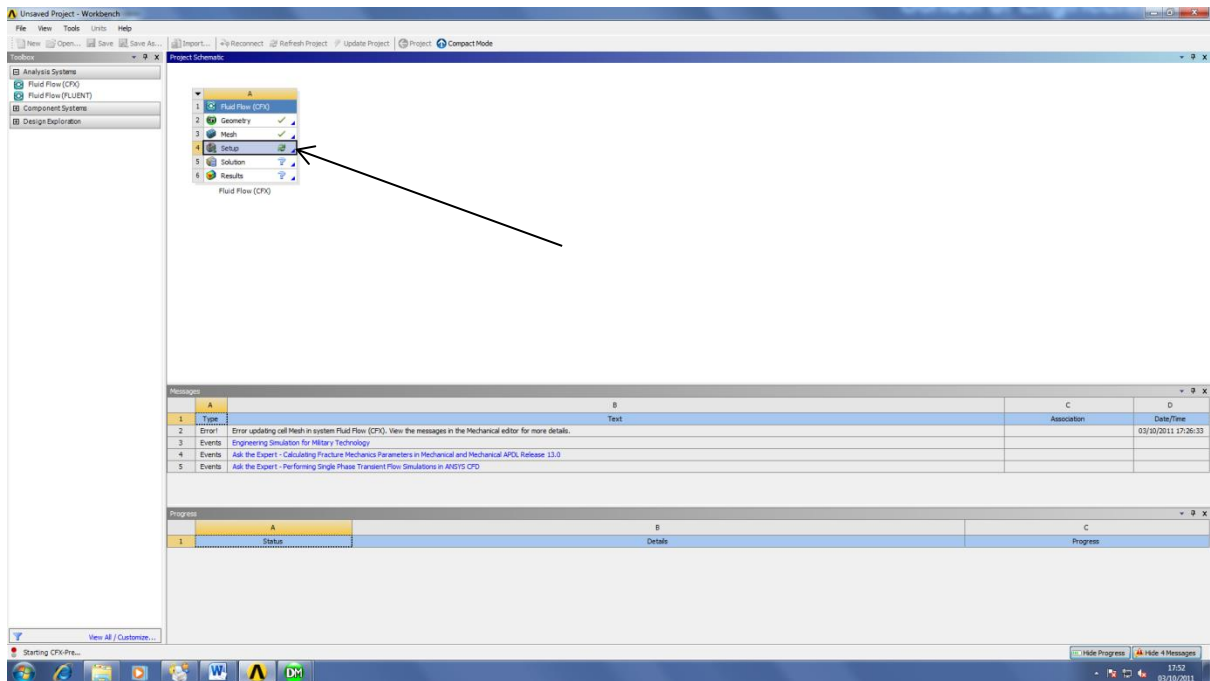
Unsaved Project - Workbench

File View Tools Units Help

New Open... Save Save As... Import... Reconnect Refresh Project Update Project Project Compact Mode

Toolbox

Analysis Systems
Fluid Flow (CFX)
Fluid Flow (FLUENT)
Component Systems
Design Exploration

Project Schematic

A
1 Fluid Flow (CFX)
2 Geometry
3 Mesh
4 Setup
5 Solution
6 Results
Fluid Flow (CFX)

Messages

| | A | B | C | D |
|---|---|---|---|---|
| 1 | Type | Text | Association | Date/Time |
| 2 | Error! | Error updating cell Mesh in system Fluid Flow (CFX). View the messages in the Mechanical editor for more details. | | 03/10/2011 17:26:33 |
| 3 | Events | Engineering Simulation for Military Technology | | |
| 4 | Events | Ask the Expert - Calculating Fracture Mechanics Parameters in Mechanical and Mechanical APDL Release 13.0 | | |
| 5 | Events | Ask the Expert - Performing Single Phase Transient Flow Simulations in ANSYS CFD | | |

Progress

| | A | B | C |
|---|---|---|---|
| 1 | Status | Details | Progress |

View All / Customize...

Starting CFX-Pre...

Hide Progress Hide 4 Messages

17:52
03/10/2011